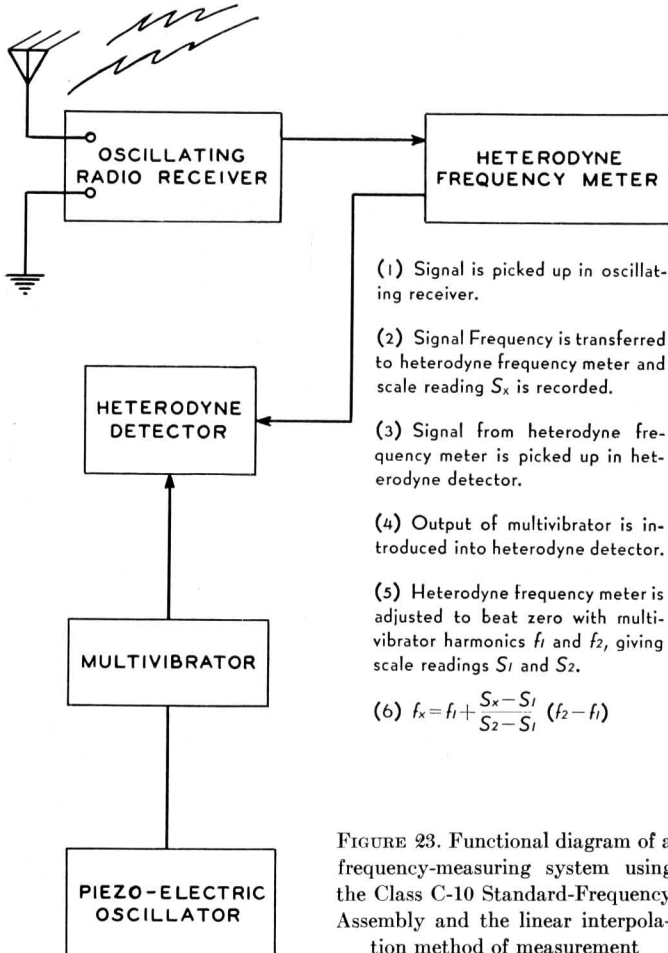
OSCILLATING RADIO RECEIVER

HETERODYNE FREQUENCY METER

(1) Signal is picked up in oscillating receiver.

(2) Signal Frequency is transferred to heterodyne frequency meter and scale reading $S_x$ is recorded.

HETERODYNE DETECTOR

(3) Signal from heterodyne frequency meter is picked up in heterodyne detector.

(4) Output of multivibrator is introduced into heterodyne detector.

(5) Heterodyne frequency meter is adjusted to beat zero with multivibrator harmonics $f_1$ and $f_2$, giving scale readings $S_1$ and $S_2$.

MULTIVIBRATOR

(6) $f_x = f_1 + \frac{S_x - S_1}{S_2 - S_1} (f_2 - f_1)$

PIEZO-ELECTRIC OSCILLATOR

FIGURE 23. Functional diagram of a frequency-measuring system using the Class C-10 Standard-Frequency Assembly and the linear interpolation method of measurement.